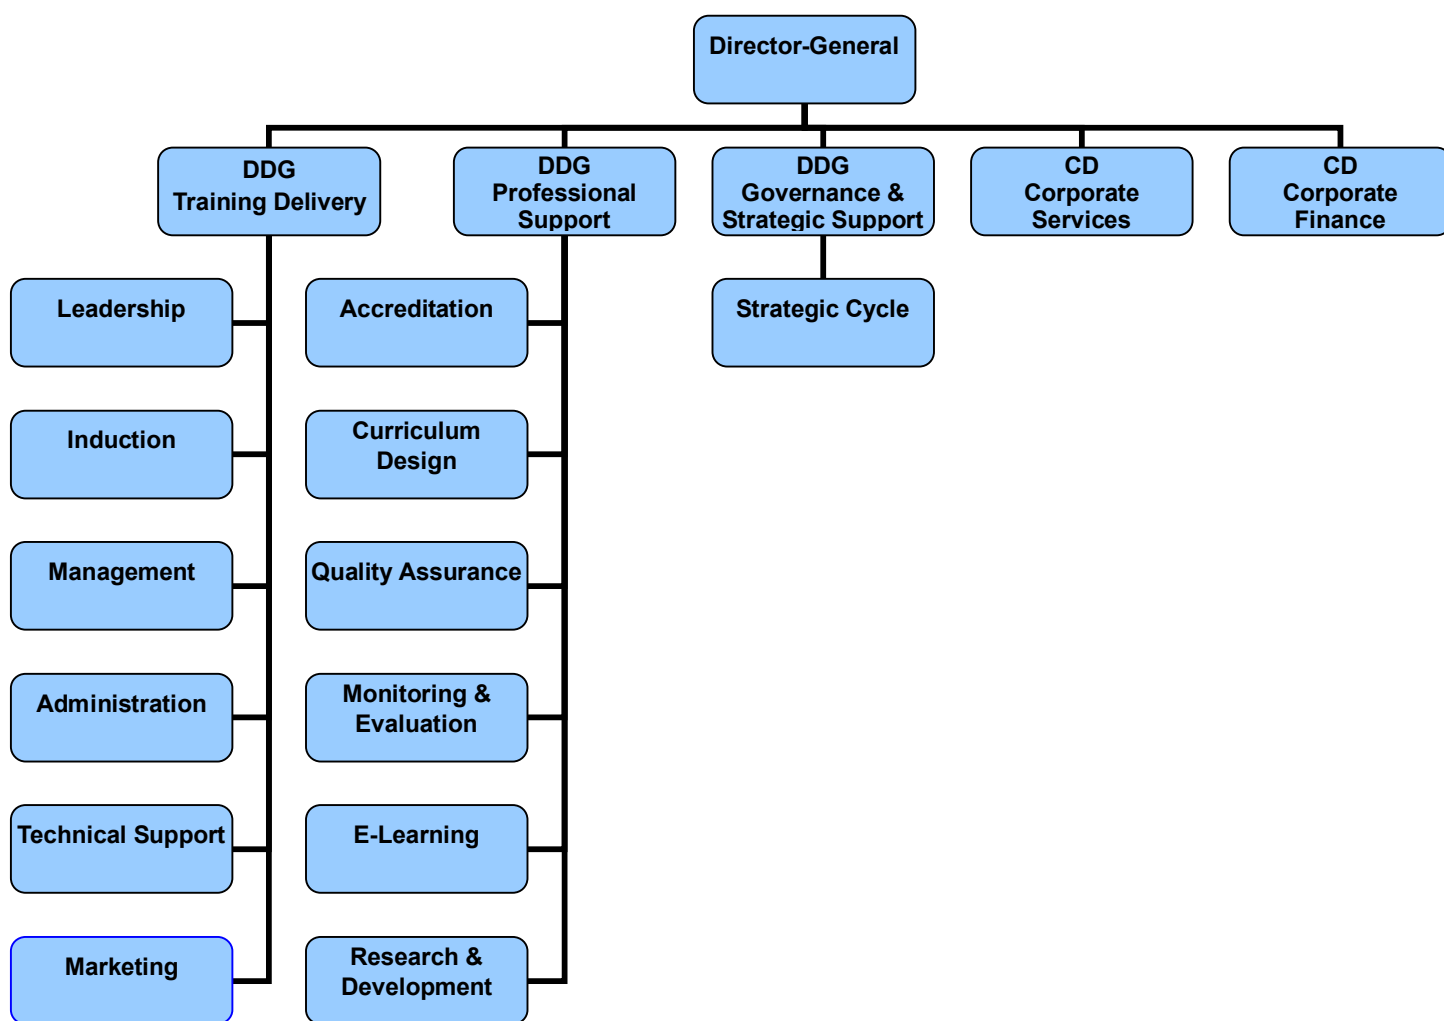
Director-General

DDG
Training Delivery

DDG
Professional
Support

DDG
Governance &
Strategic Support

CD
Corporate
Services

CD
Corporate
Finance

Leadership

Induction

Management

Administration

Technical Support

Marketing

Accreditation

Curriculum
Design

Quality Assurance

Monitoring &
Evaluation

E-Learning

Research &
Development

Strategic Cycle